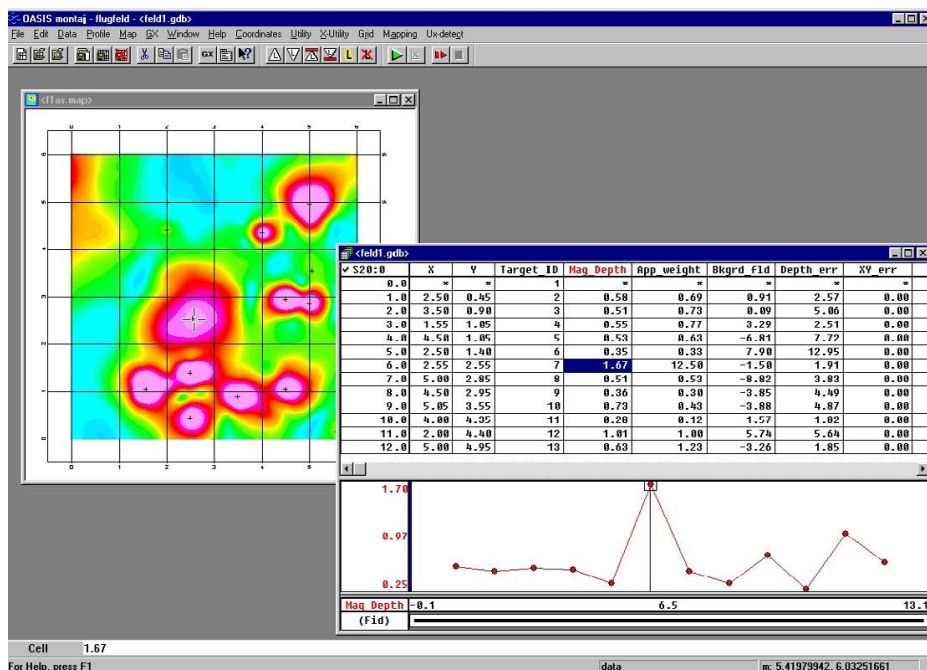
OASIS montaj - flugfeld - <feld1.gdb>

File Edit Data Profile Map GX Window Help Coordinates Utility X-Utility Grid Mapping Ux-detect

<flas.map>

0 1 2 3 4 5 6

<feld1.gdb>

| ✓ S20:0 | X | Y | Target_ID | Mag_Depth | App_weight | Bkgrd_Fld | Depth_err | XY_err |
|---|---|---|---|---|---|---|---|---|
| 0.0 | * | * | 1 | * | * | * | * | * |
| 1.0 | 2.50 | 0.45 | 2 | 0.58 | 0.69 | 0.91 | 2.57 | 0.00 |
| 2.0 | 3.50 | 0.90 | 3 | 0.51 | 0.73 | 0.09 | 5.06 | 0.00 |
| 3.0 | 1.55 | 1.05 | 4 | 0.55 | 0.77 | 3.29 | 2.51 | 0.00 |
| 4.0 | 4.50 | 1.05 | 5 | 0.53 | 0.63 | -6.81 | 7.72 | 0.00 |
| 5.0 | 2.50 | 1.40 | 6 | 0.35 | 0.33 | 7.90 | 12.95 | 0.00 |
| 6.0 | 2.55 | 2.55 | 7 | 1.67 | 12.50 | -1.50 | 1.91 | 0.00 |
| 7.0 | 5.00 | 2.85 | 8 | 0.51 | 0.53 | -8.82 | 3.83 | 0.00 |
| 8.0 | 4.50 | 2.95 | 9 | 0.36 | 0.30 | -3.85 | 4.49 | 0.00 |
| 9.0 | 5.05 | 3.55 | 10 | 0.73 | 0.43 | -3.88 | 4.87 | 0.00 |
| 10.0 | 4.00 | 4.35 | 11 | 0.20 | 0.12 | 1.57 | 1.82 | 0.00 |
| 11.0 | 2.80 | 4.40 | 12 | 1.01 | 1.00 | 5.74 | 5.64 | 0.00 |
| 12.0 | 5.00 | 4.95 | 13 | 0.63 | 1.23 | -3.26 | 1.85 | 0.00 |

1.70
0.97
0.25

Mag_Depth -0.1 6.5 13.1
(Fid)

Cell 1.67

For Help, press F1 data m: 5.41979942, 6.03251661